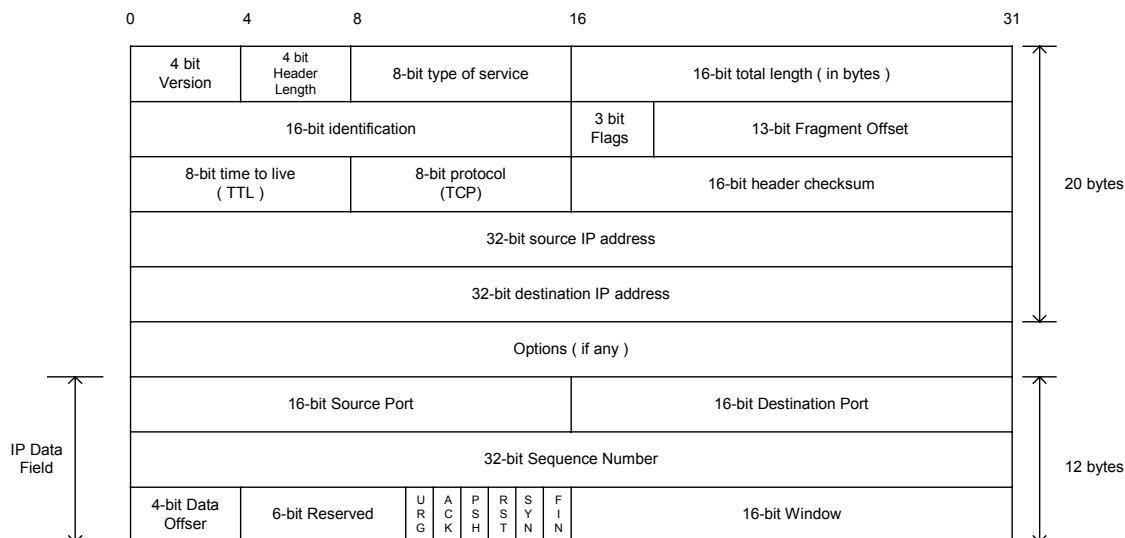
0 4 8 16 31

| 4 bit Version | 4 bit Header Length | 8-bit type of service | 16-bit total length ( in bytes ) | |
|---|---|---|---|---|
| 16-bit identification | | | 3 bit Flags | 13-bit Fragment Offset |
| 8-bit time to live ( TTL ) | | 8-bit protocol (TCP) | 16-bit header checksum | |
| 32-bit source IP address | | | | |
| 32-bit destination IP address | | | | |
| Options ( if any ) | | | | |

20 bytes

IP Data Field

| 16-bit Source Port | | | 16-bit Destination Port |
|---|---|---|---|
| 32-bit Sequence Number | | | |
| 4-bit Data Offser | 6-bit Reserved | URG ACK PSH RST SYN FIN | 16-bit Window |

12 bytes